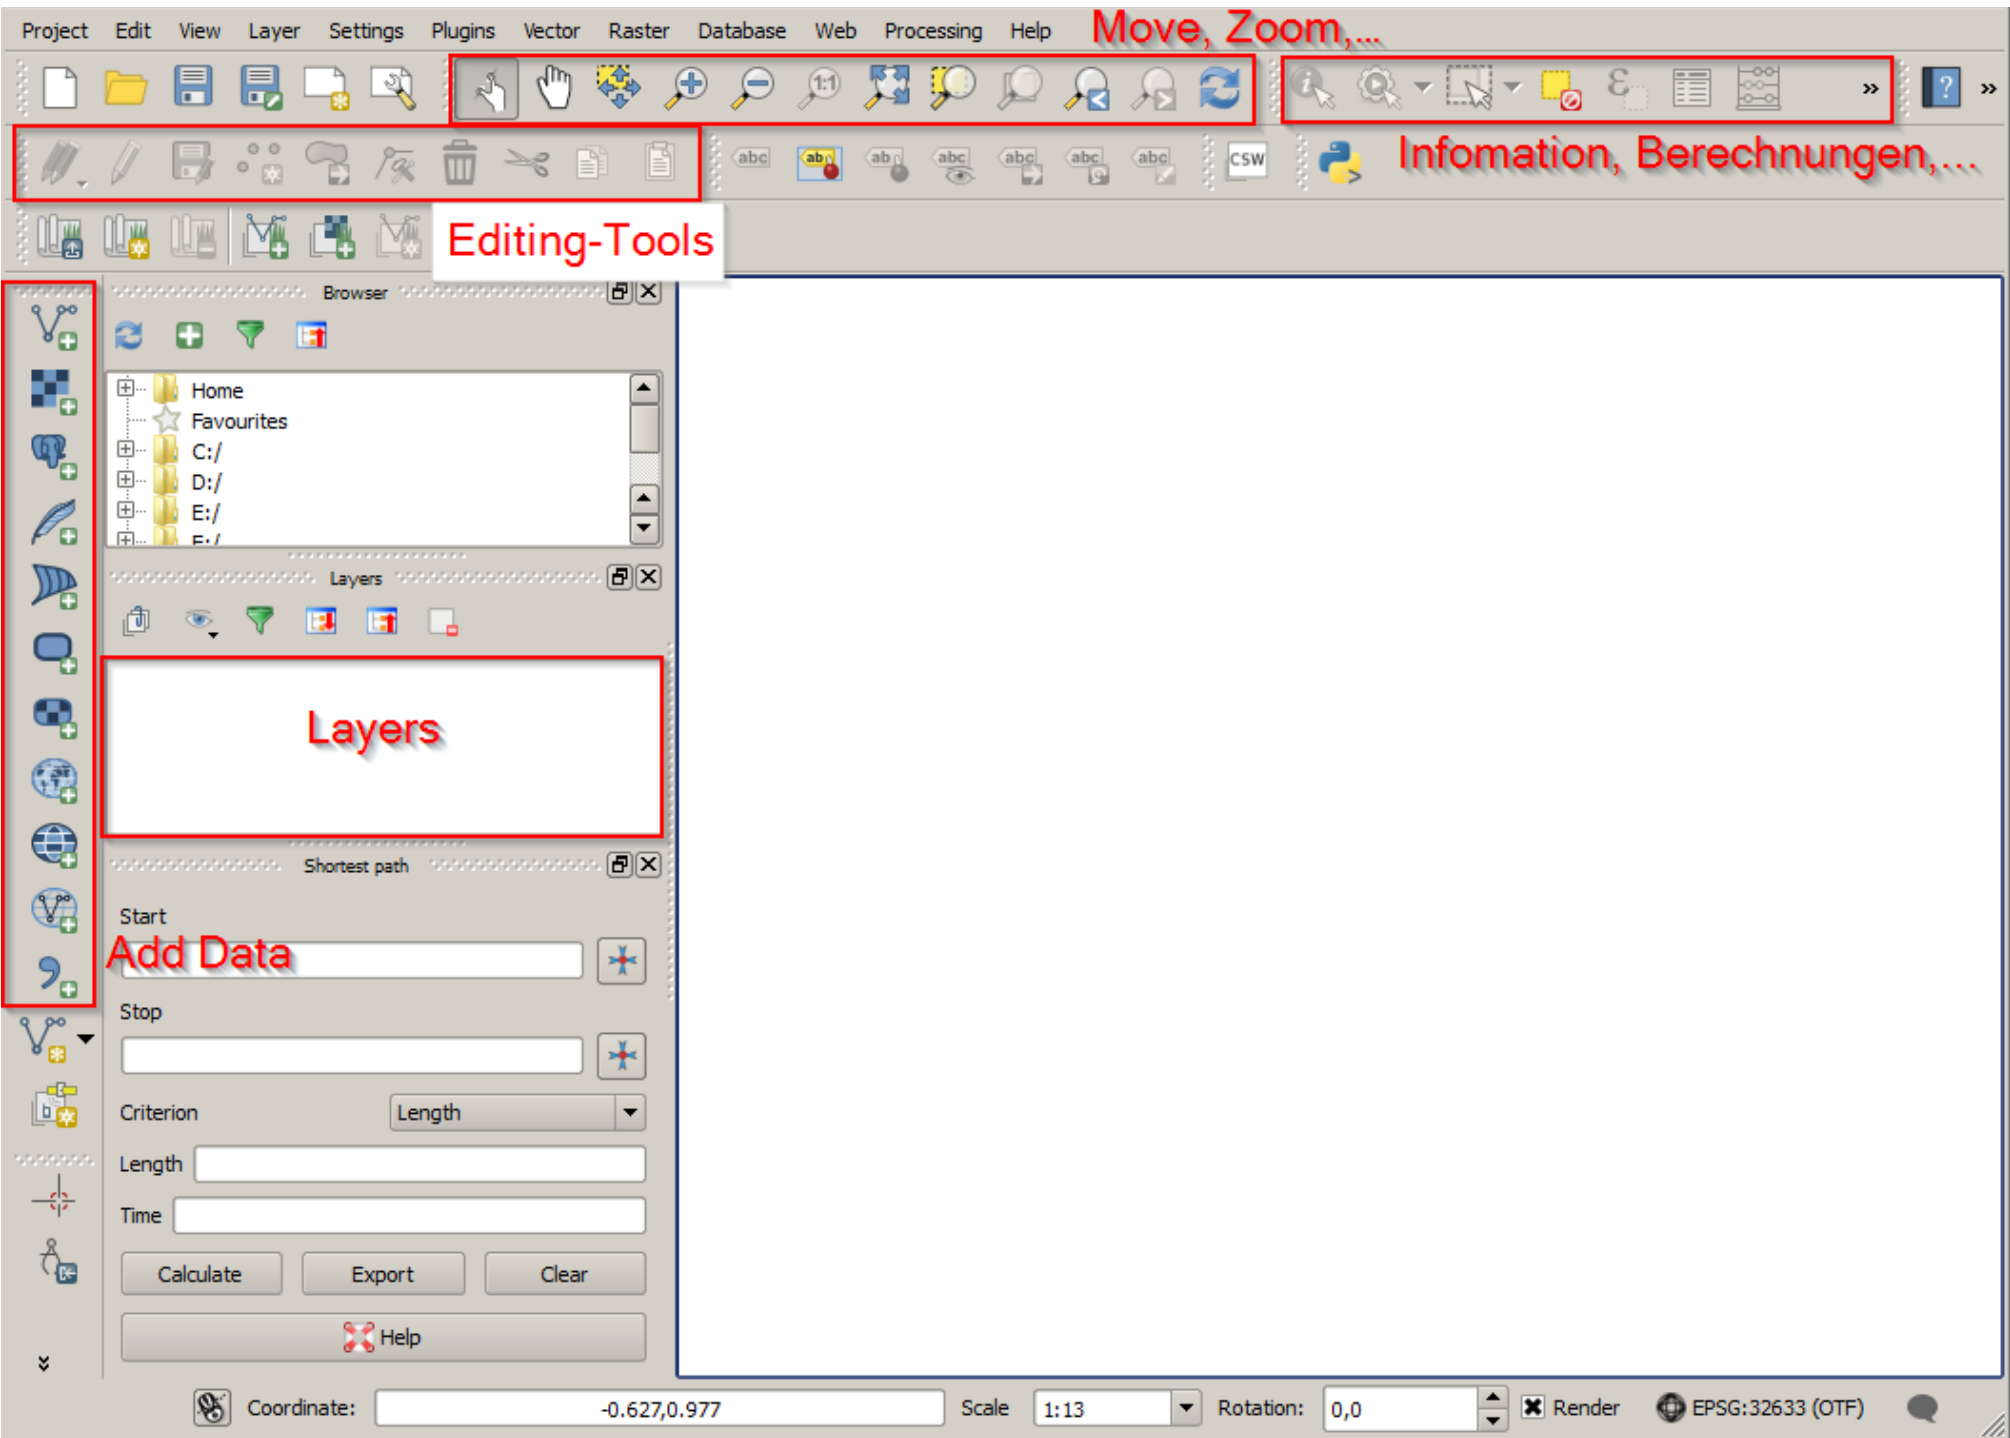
Project Edit View Layer Settings Plugins Vector Raster Database Web Processing Help

Move, Zoom,...

Infomation, Berechnungen,...

Editing-Tools

CSW

Browser

Home
Favourites
C:/
D:/
E:/
F:/

Layers

Layers

Shortest path

Start

Add Data

Stop

Criterion Length

Length

Time

Calculate Export Clear

Help

Coordinate: -0.627,0.977 Scale 1:13 Rotation: 0,0 Render EPSG:32633 (OTF)